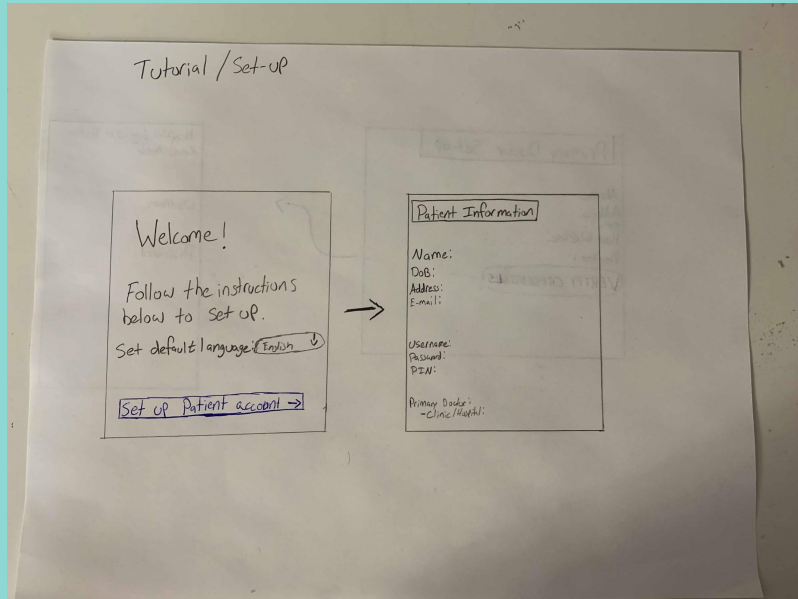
Tutorial / Set-up

Welcome!

Follow the instructions below to set up.

Set default language: English

Set up Patient account →

Patient Information

Name:
DoB:
Address:
E-mail:

Username:
Password:
PIN:

Primary Doctor:
-Clinic/Hospital: